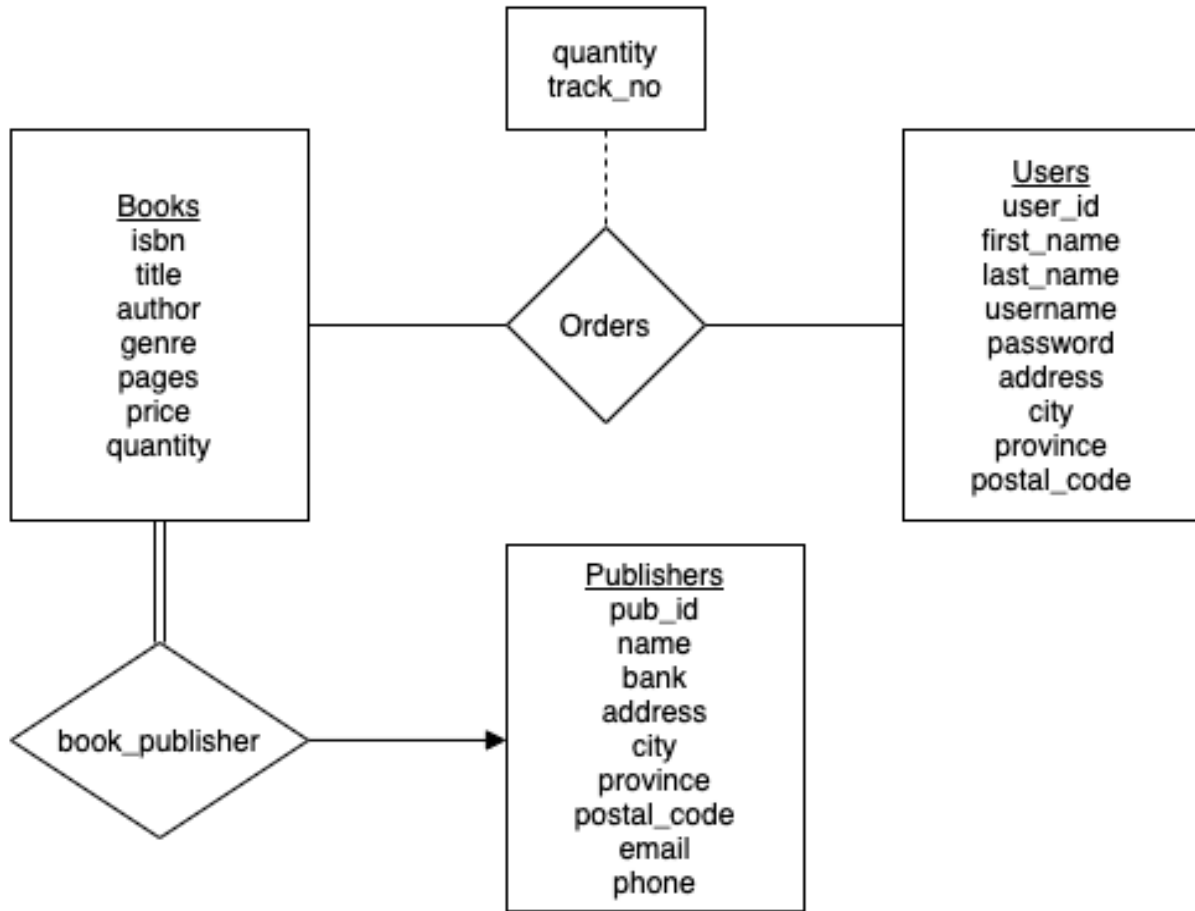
quantity
track_no

Books
isbn
title
author
genre
pages
price
quantity

Orders

Users
user_id
first_name
last_name
username
password
address
city
province
postal_code

book_publisher

Publishers
pub_id
name
bank
address
city
province
postal_code
email
phone